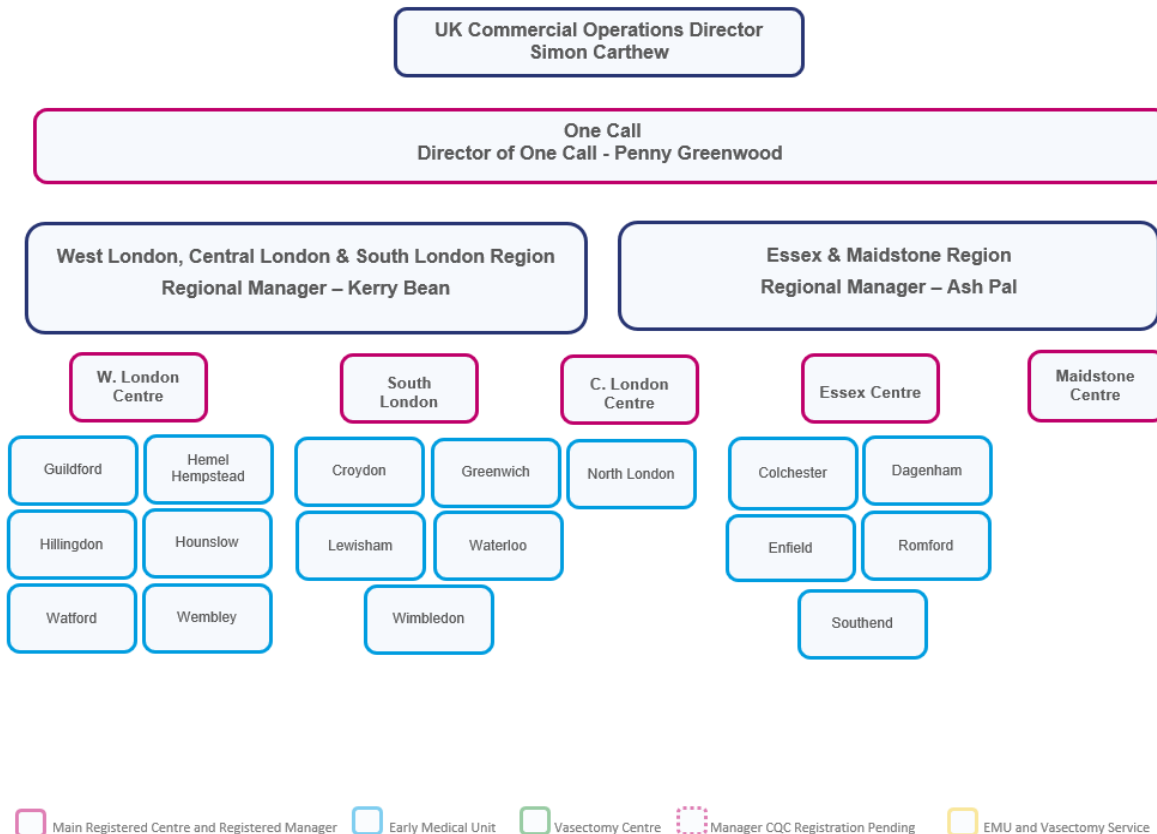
UK Commercial Operations Director
Simon Carthew

One Call
Director of One Call - Penny Greenwood

West London, Central London & South London Region
Regional Manager – Kerry Bean

Essex & Maidstone Region
Regional Manager – Ash Pal

W. London Centre

South London

C. London Centre

Essex Centre

Maidstone Centre

Guildford

Hemel Hempstead

Hillingdon

Hounslow

Watford

Wembley

Croydon

Greenwich

Lewisham

Waterloo

Wimbledon

North London

Colchester

Dagenham

Enfield

Romford

Southend

Main Registered Centre and Registered Manager

Early Medical Unit

Vasectomy Centre

Manager CQC Registration Pending

EMU and Vasectomy Service